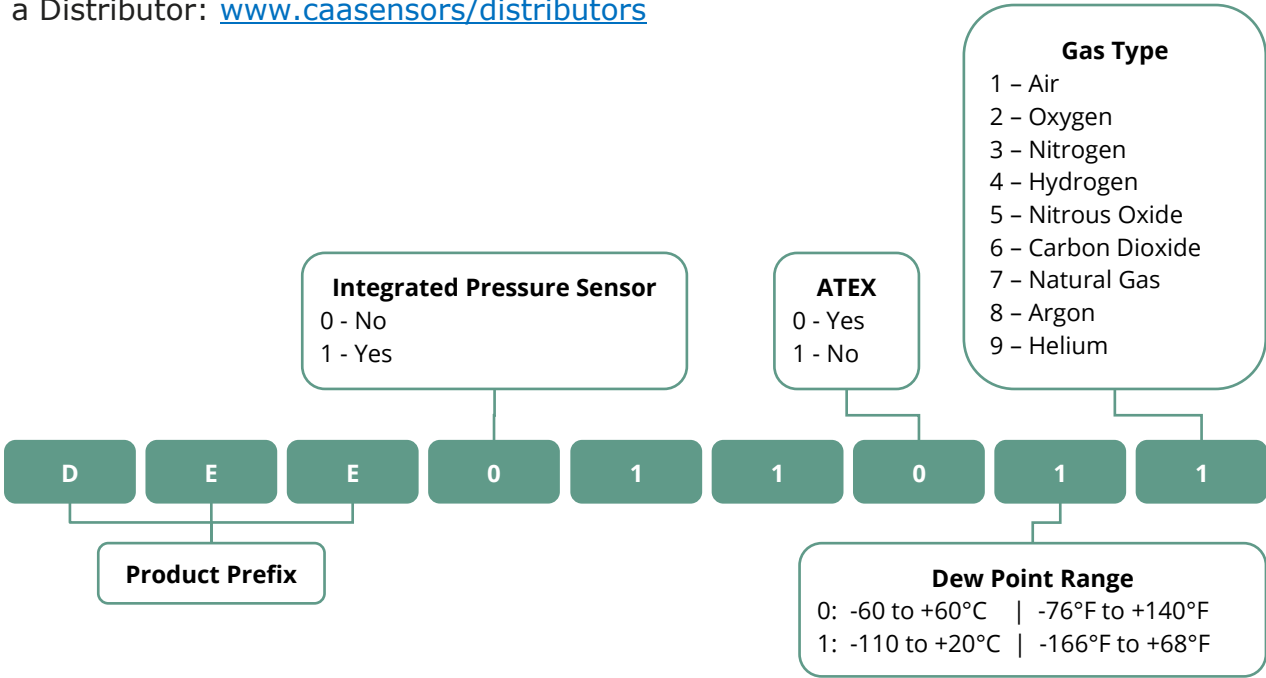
a Distributor: www.caasensors/distributors

Gas Type
1 – Air
2 – Oxygen
3 – Nitrogen
4 – Hydrogen
5 – Nitrous Oxide
6 – Carbon Dioxide
7 – Natural Gas
8 – Argon
9 – Helium

Integrated Pressure Sensor
0 - No
1 - Yes

ATEX
0 - Yes
1 - No

D E E 0 1 1 0 1 1

Product Prefix

Dew Point Range
0: -60 to +60°C | -76°F to +140°F
1: -110 to +20°C | -166°F to +68°F